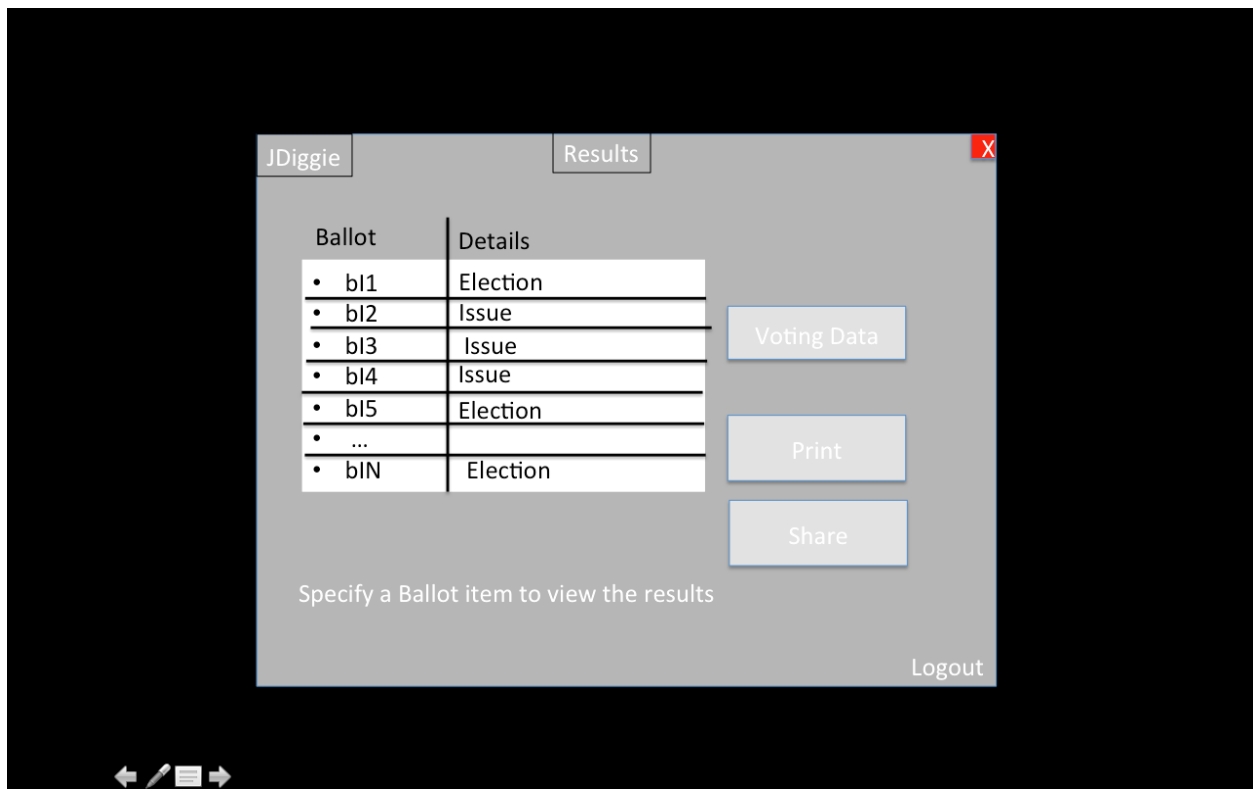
JDiggie

Results

X

| Ballot | Details |
|---|---|
| • bl1 | Election |
| • bl2 | Issue |
| • bl3 | Issue |
| • bl4 | Issue |
| • bl5 | Election |
| • … | |
| • bIN | Election |

Voting Data

Print

Share

Specify a Ballot item to view the results

Logout